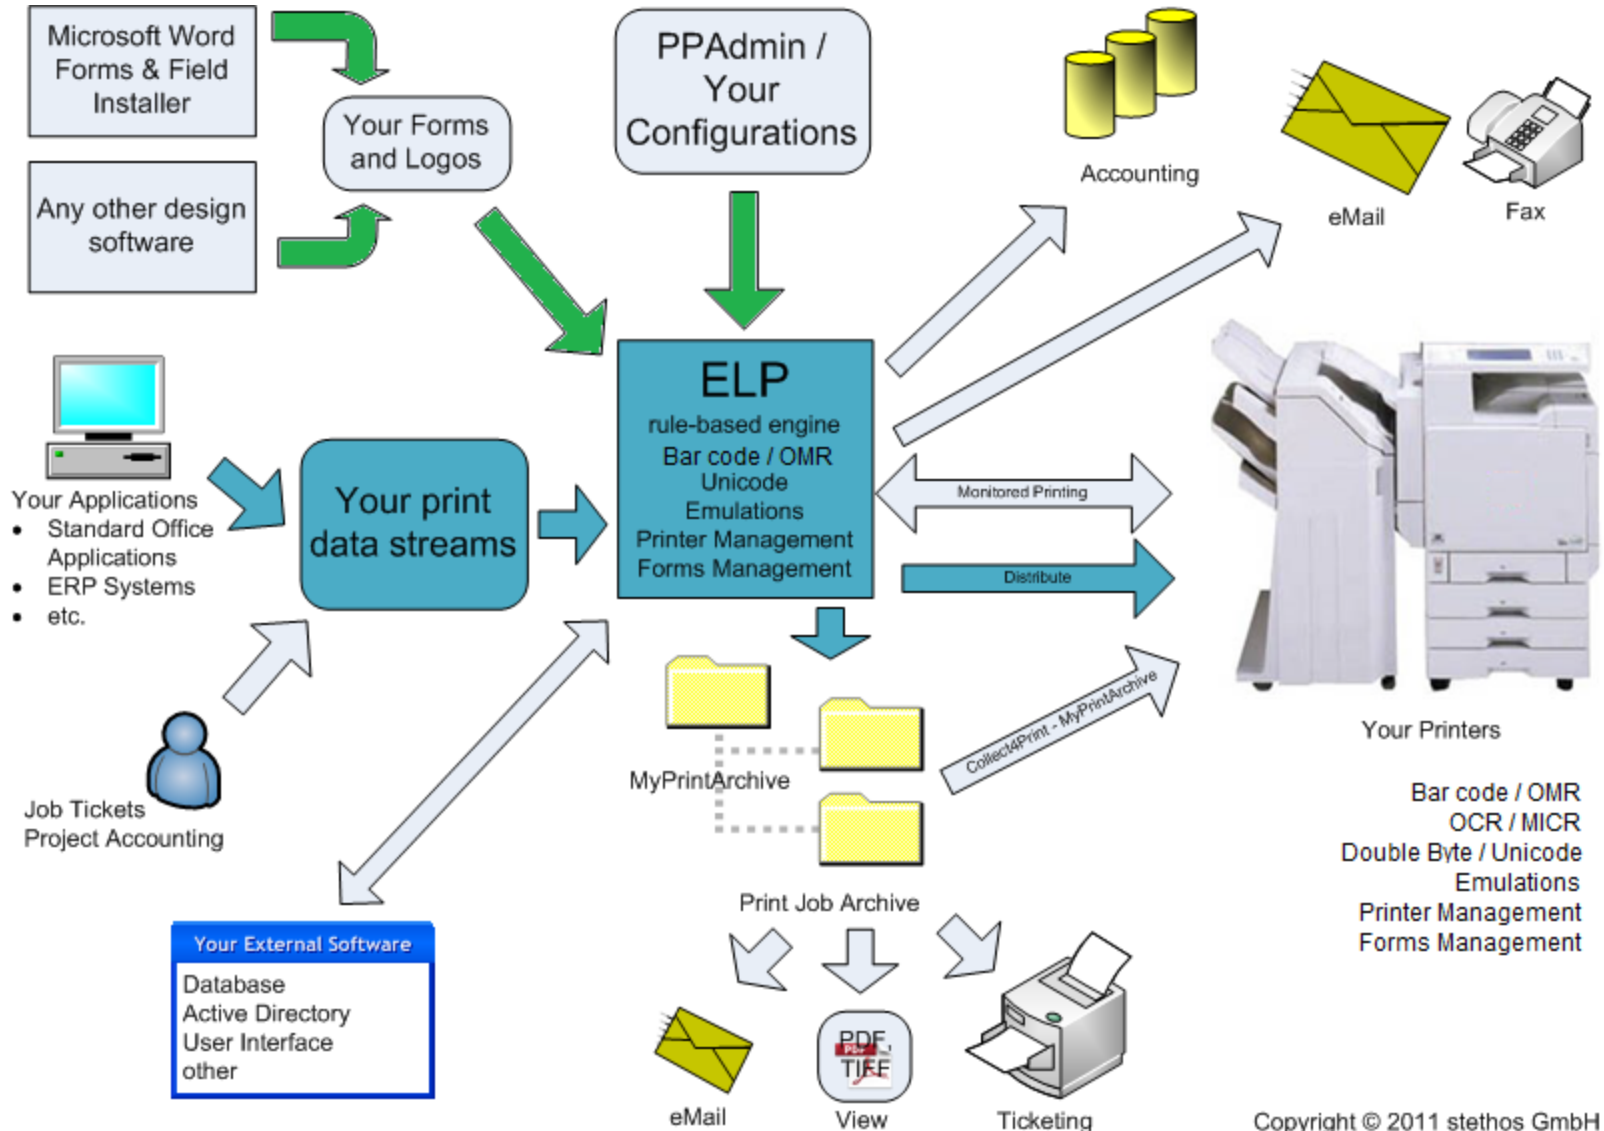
Microsoft Word Forms & Field Installer

Any other design software

Your Forms and Logos

PPAdmin / Your Configurations

Accounting

eMail

Fax

Your Applications
• Standard Office Applications
• ERP Systems
• etc.

Your print data streams

ELP
rule-based engine
Bar code / OMR
Unicode
Emulations
Printer Management
Forms Management

Monitored Printing

Distribute

Your Printers

Job Tickets
Project Accounting

MyPrintArchive

Collect4Print - MyPrintArchive

Print Job Archive

Bar code / OMR
OCR / MICR
Double Byte / Unicode
Emulations
Printer Management
Forms Management

Your External Software
Database
Active Directory
User Interface
other

PDF
TIFF

eMail

View

Ticketing

Copyright © 2011 stethos GmbH